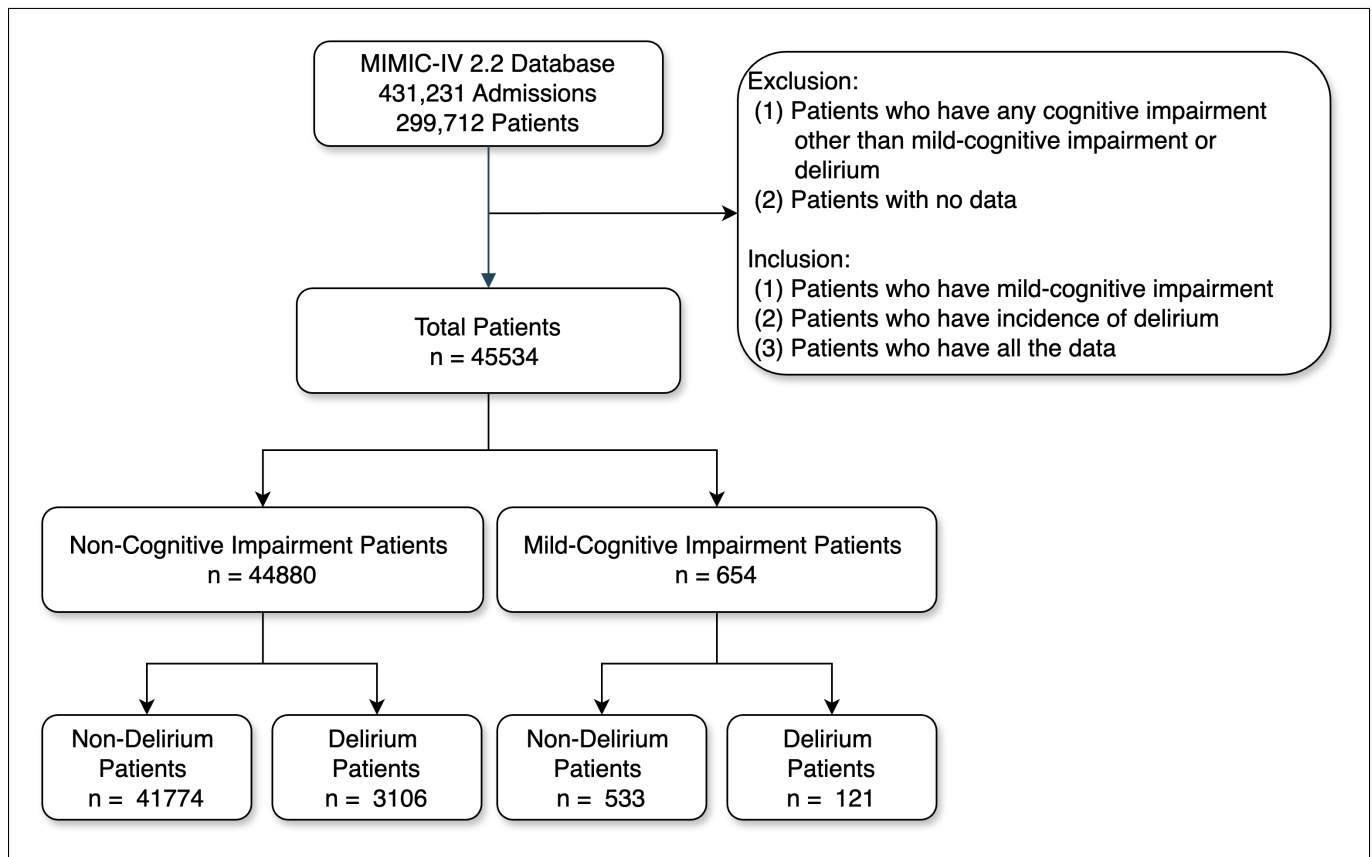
MIMIC-IV 2.2 Database
431,231 Admissions
299,712 Patients

Exclusion:
(1) Patients who have any cognitive impairment other than mild-cognitive impairment or delirium
(2) Patients with no data

Inclusion:
(1) Patients who have mild-cognitive impairment
(2) Patients who have incidence of delirium
(3) Patients who have all the data

Total Patients
n = 45534

Non-Cognitive Impairment Patients
n = 44880

Mild-Cognitive Impairment Patients
n = 654

Non-Delirium Patients
n = 41774

Delirium Patients
n = 3106

Non-Delirium Patients
n = 533

Delirium Patients
n = 121